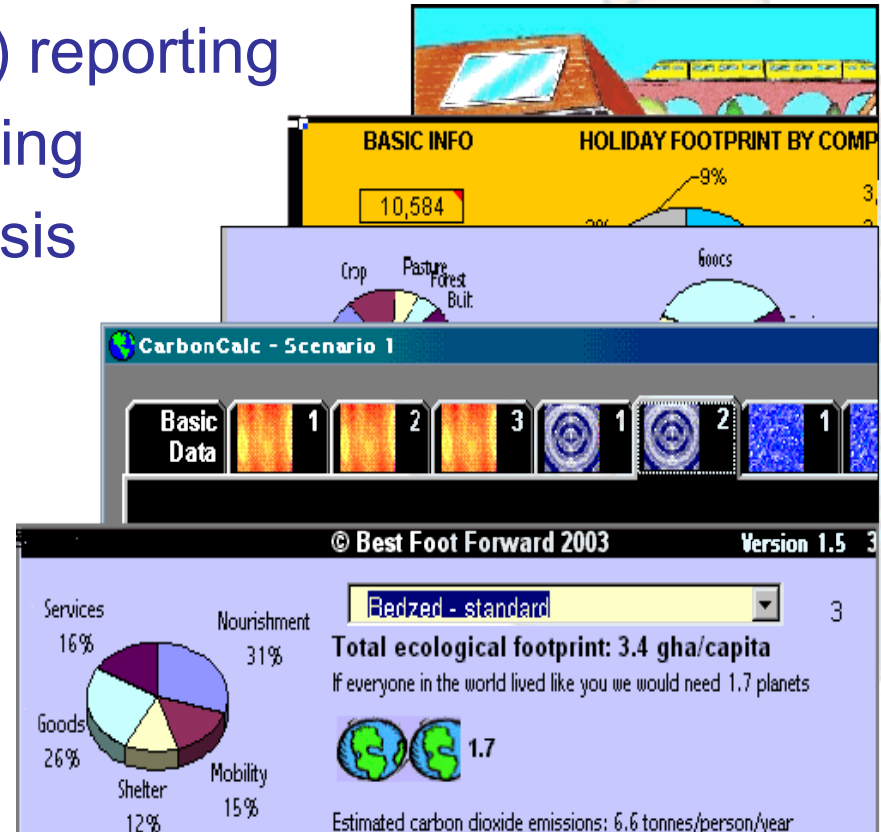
) reporting
ing
sis

BASIC INFO
HOLIDAY FOOTPRINT BY COMP
10,584
9%
3
Crop
Pasture
Forest
Built
Goods
CarbonCalc - Scenario 1
Basic Data
1
2
3
1
2
1
© Best Foot Forward 2003
Version 1.5
3
Services 16%
Nourishment 31%
Goods 26%
Shelter 12%
Mobility 15%
Bedzed - standard
3
Total ecological footprint: 3.4 gha/capita
If everyone in the world lived like you we would need 1.7 planets
1.7
Estimated carbon dioxide emissions: 6.6 tonnes/person/year